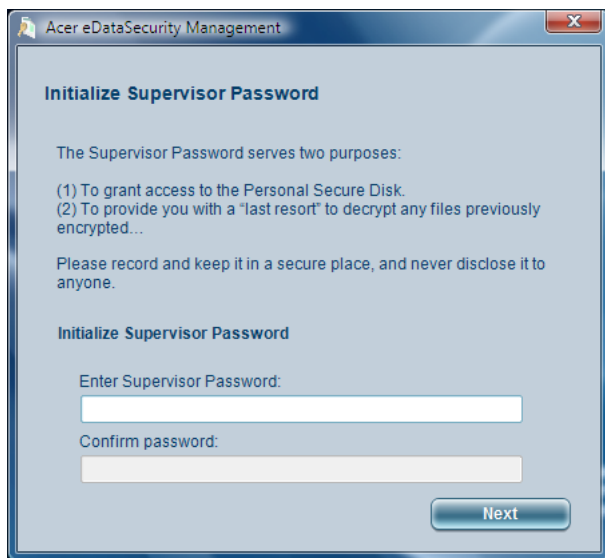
Acer eDataSecurity Management

Initialize Supervisor Password

The Supervisor Password serves two purposes:

(1) To grant access to the Personal Secure Disk.
(2) To provide you with a "last resort" to decrypt any files previously encrypted...

Please record and keep it in a secure place, and never disclose it to anyone.

Initialize Supervisor Password

Enter Supervisor Password:

Confirm password:

Next